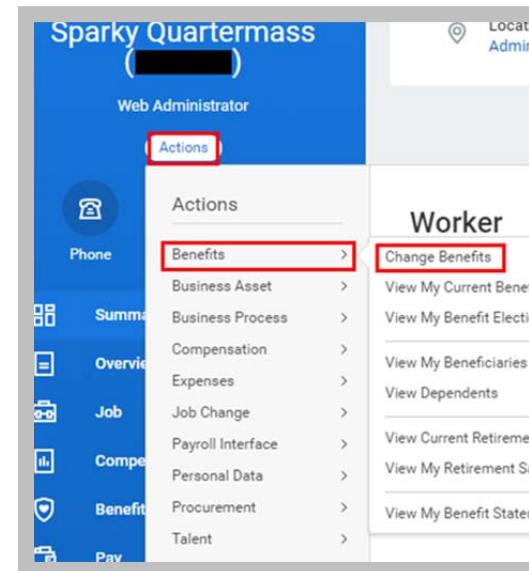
Sparky Quartermass
( )
Web Administrator
Actions

Locat
Admi

Phone

Summa
Overvie
Job
Compe
Benefit
Pay

Actions
Benefits >
Business Asset >
Business Process >
Compensation >
Expenses >
Job Change >
Payroll Interface >
Personal Data >
Procurement >
Talent >

Worker
Change Benefits
View My Current Bene
View My Benefit Electi
View My Beneficiaries
View Dependents
View Current Retireme
View My Retirement Sa
View My Benefit Stater